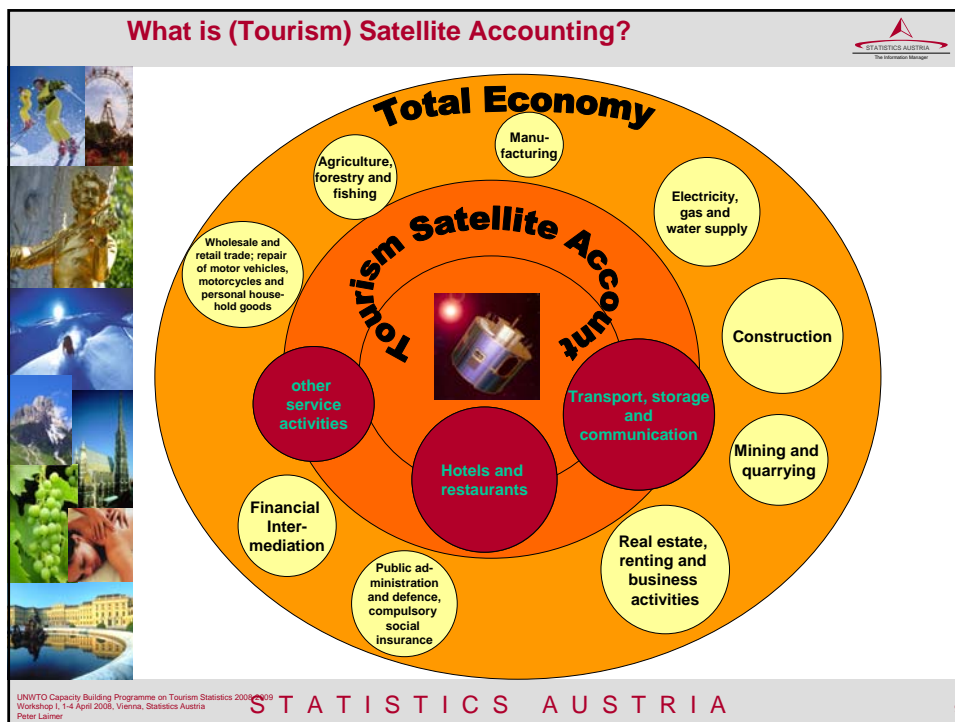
What is (Tourism) Satellite Accounting?

STATISTICS AUSTRIA
The Information Manager

Total Economy

Manufacturing

Agriculture, forestry and fishing

Electricity, gas and water supply

Wholesale and retail trade; repair of motor vehicles, motorcycles and personal household goods

Tourism Satellite Account

Construction

other service activities

Transport, storage and communication

Hotels and restaurants

Mining and quarrying

Financial Intermediation

Real estate, renting and business activities

Public administration and defence, compulsory social insurance

UNWTO Capacity Building Programme on Tourism Statistics 2008/2009
Workshop I, 1-4 April 2008, Vienna, Statistics Austria
Peter Laimer

STATISTICS AUSTRIA